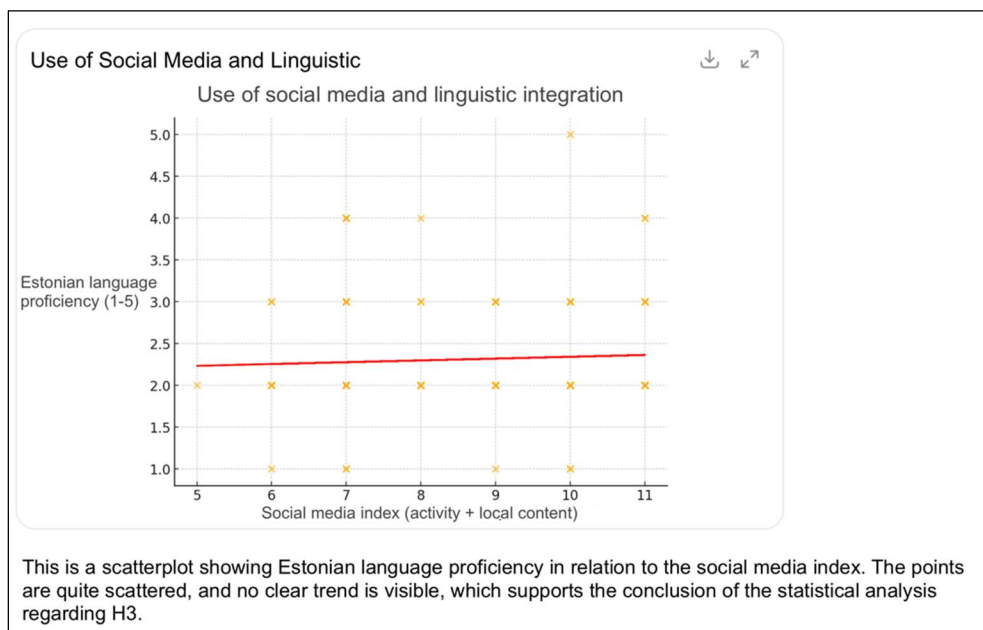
Use of Social Media and Linguistic

Use of social media and linguistic integration

Estonian language proficiency (1-5)

5.0
4.5
4.0
3.5
3.0
2.5
2.0
1.5
1.0

5 6 7 8 9 10 11

Social media index (activity + local content)

This is a scatterplot showing Estonian language proficiency in relation to the social media index. The points are quite scattered, and no clear trend is visible, which supports the conclusion of the statistical analysis regarding H3.